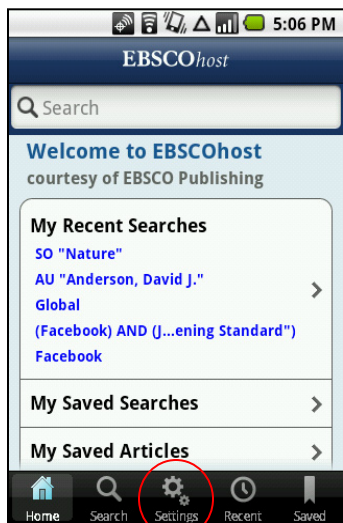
5:06 PM

EBSCOhost

Search

Welcome to EBSCOhost
courtesy of EBSCO Publishing

My Recent Searches
SO "Nature"
AU "Anderson, David J."
Global
(Facebook) AND (J...ening Standard")
Facebook

My Saved Searches

My Saved Articles

Home Search Settings Recent Saved